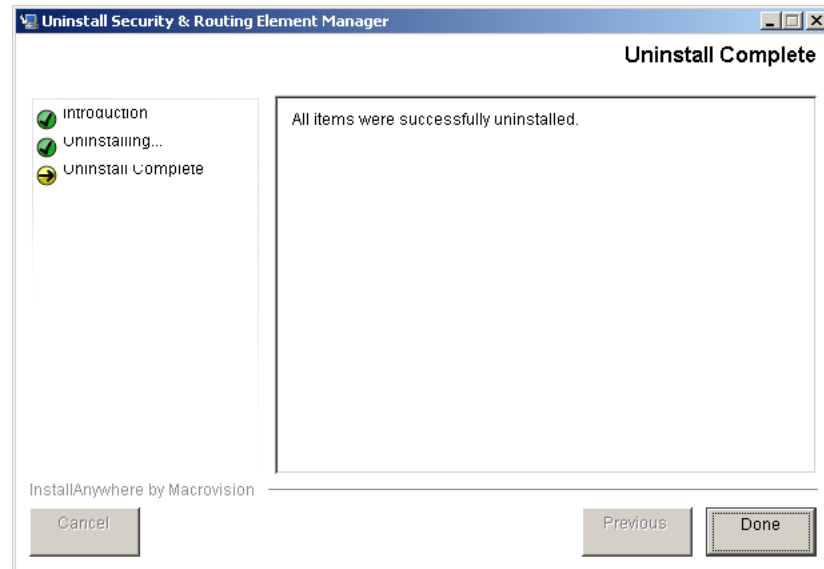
Uninstall Security & Routing Element Manager

Uninstall Complete

Introduction
Uninstalling...
Uninstall Complete

All items were successfully uninstalled.

InstallAnywhere by Macrovision

Cancel

Previous

Done